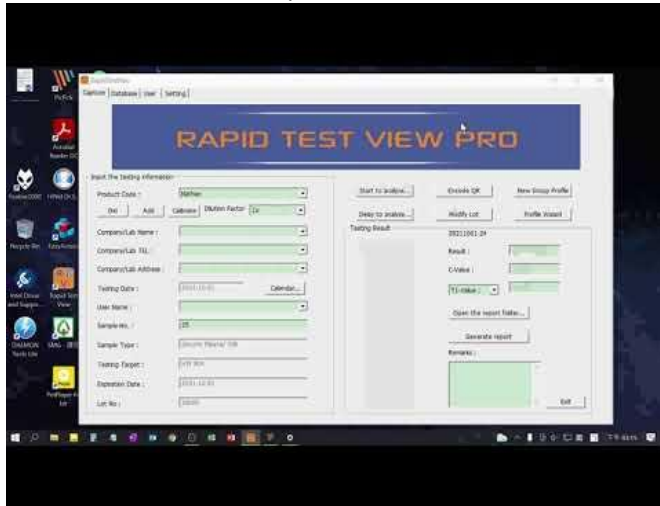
RapidViewPro

Capture | Database | User | Setting

RAPID TEST VIEW PRO

Input the Testing information

Product Code : Methan

Del Add Calibrate Dilution Factor 1x

Company/Lab Name :

Company/Lab TEL :

Company/Lab Address :

Testing Date : 2021-10-01 Calendar...

User Name :

Sample No. : 25

Sample Type : Serum/ Plasma/ WB

Testing Target : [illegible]

Expiration Date : 2021-12-01

Lot No. : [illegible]

Start to analyze... Encode QR New Group Profile

Delay to analyze... Modify List Profile Wizard

Testing Result

20211001-25

Result :

C-Value :

T1-Value :

Open the report folder...

Generate report

Remarks :

Exit

PicPick

Acrobat Reader DC

Recycle Bin

DAEMON Tools Lite